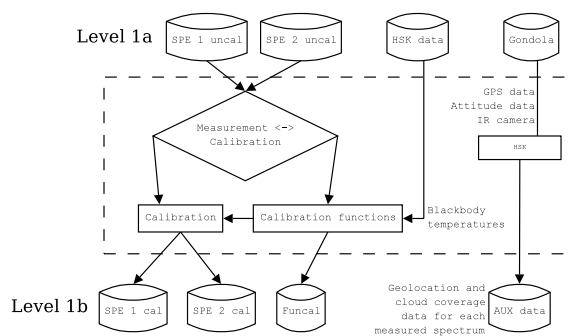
Level 1a

SPE 1 uncal

SPE 2 uncal

HSK data

Gondola

GPS data
Attitude data
IR camera

Measurement <->
Calibration

HSK

Calibration

Calibration functions

Blackbody
temperatures

Level 1b

SPE 1 cal

SPE 2 cal

Funcal

Geolocation and
cloud coverage
data for each
measured spectrum

AUX data